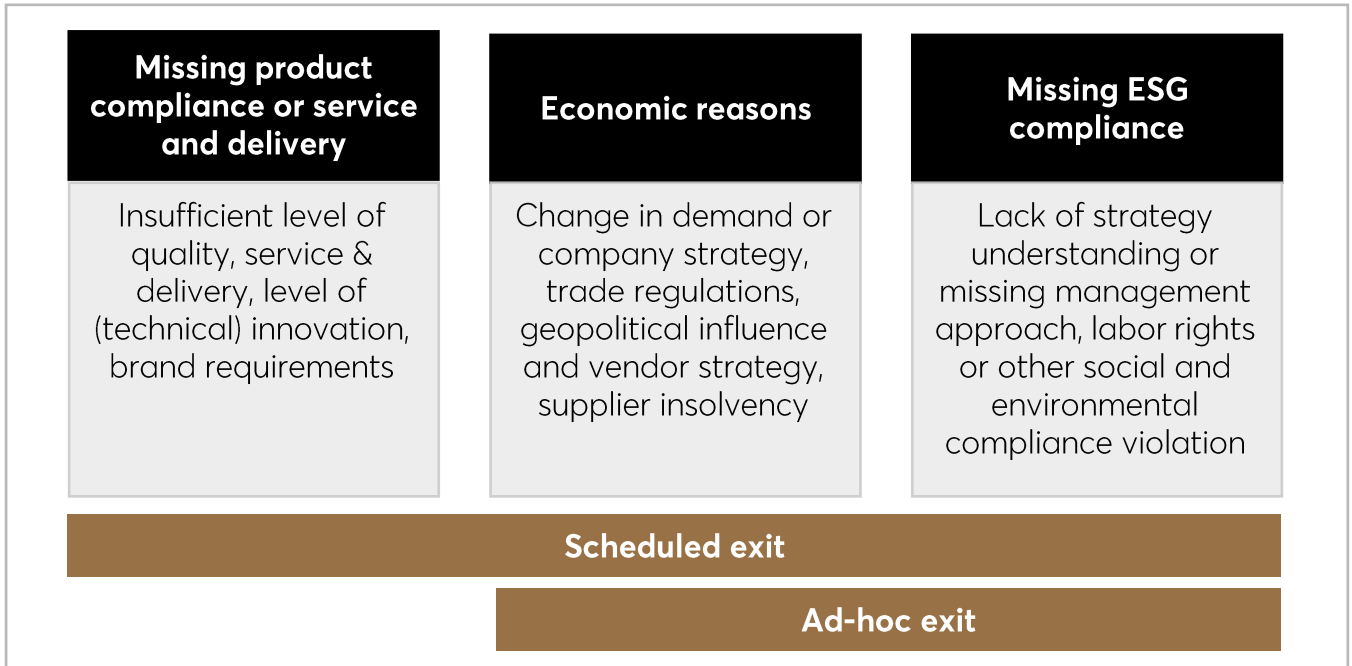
Missing product compliance or service and delivery

Insufficient level of quality, service & delivery, level of (technical) innovation, brand requirements

Economic reasons

Change in demand or company strategy, trade regulations, geopolitical influence and vendor strategy, supplier insolvency

Missing ESG compliance

Lack of strategy understanding or missing management approach, labor rights or other social and environmental compliance violation

Scheduled exit

Ad-hoc exit